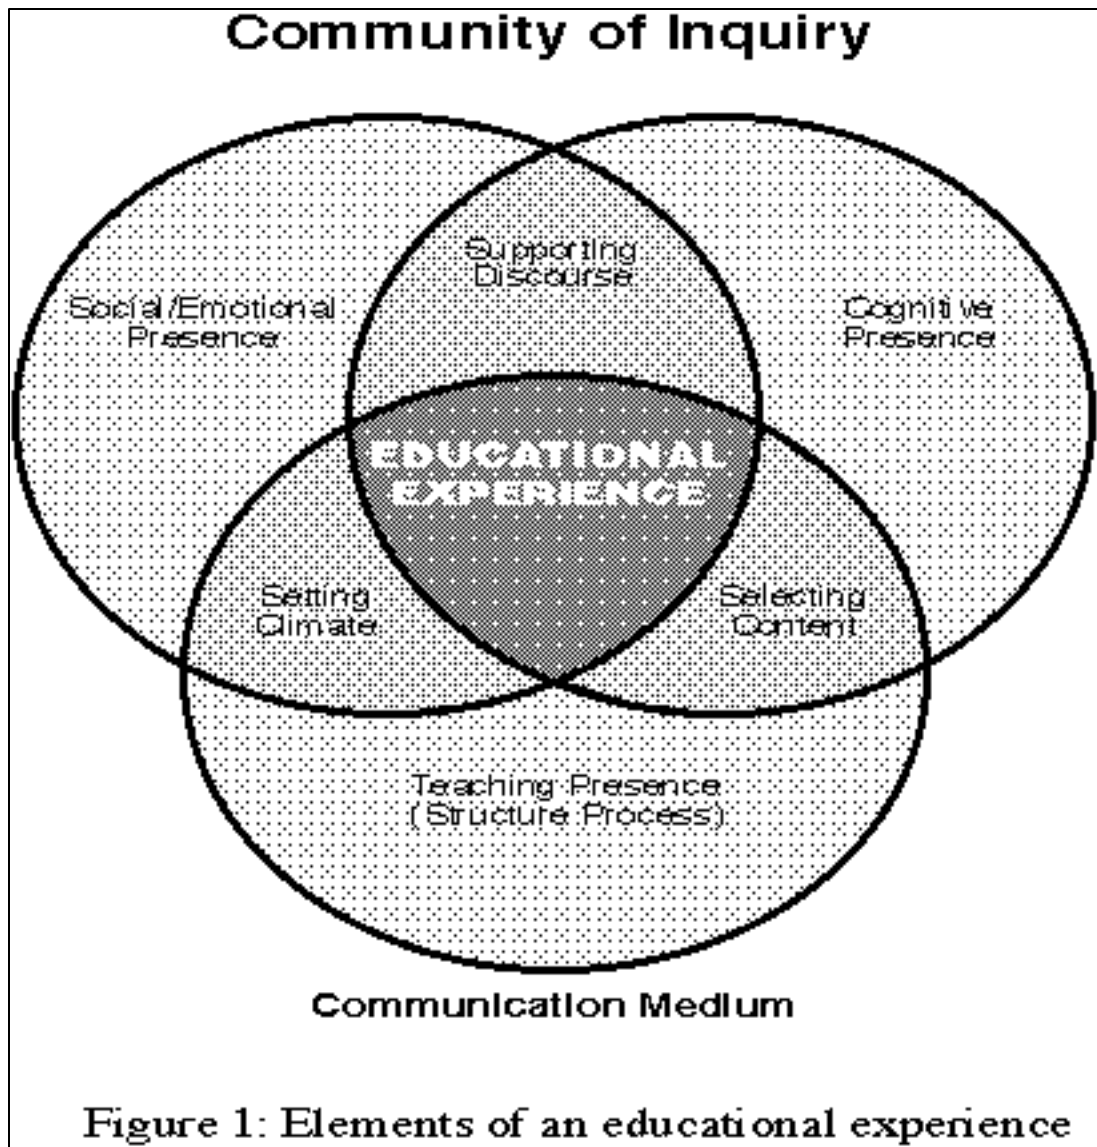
Community of Inquiry

Supporting Discourse

Social/Emotional Presence

Cognitive Presence

EDUCATIONAL EXPERIENCE

Setting Climate

Selecting Content

Teaching Presence (Structure Process)

Communication Medium

Figure 1: Elements of an educational experience